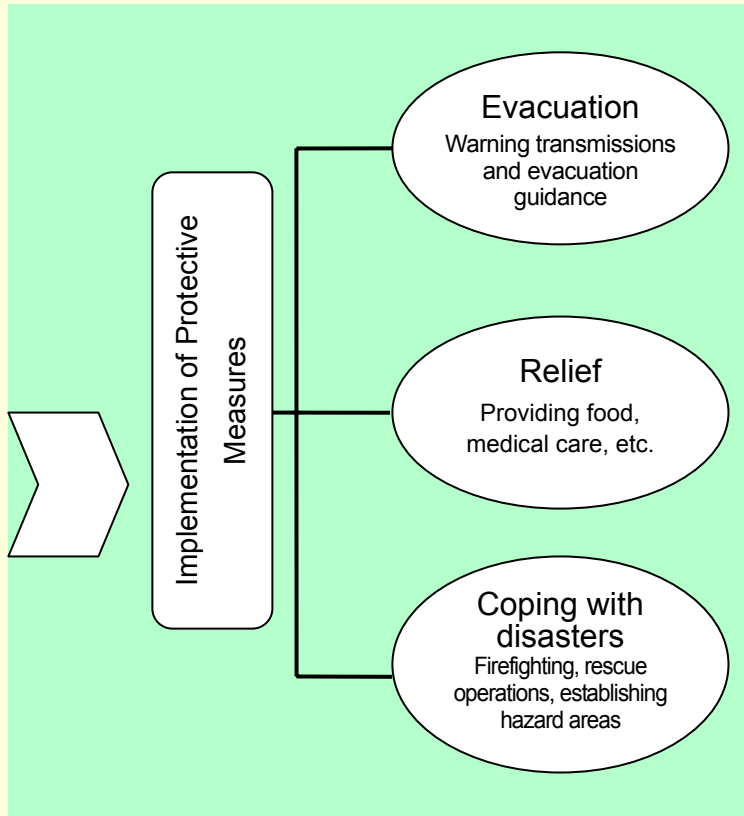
Implementation of Protective Measures

Evacuation
Warning transmissions and evacuation guidance

Relief
Providing food, medical care, etc.

Coping with disasters
Firefighting, rescue operations, establishing hazard areas